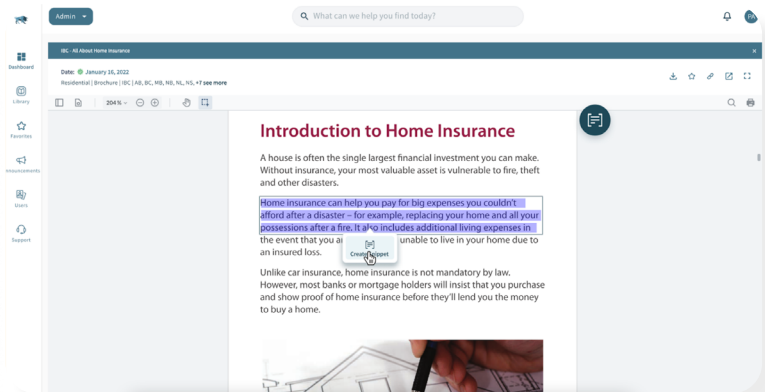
Admin

What can we help you find today?

PA

Dashboard

Library

Favorites

Announcements

Users

Support

IBC - All About Home Insurance

Date: January 16, 2022

Residential | Brochure | IBC | AB, BC, MB, NB, NL, NS, +7 see more

204%

Introduction to Home Insurance

A house is often the single largest financial investment you can make. Without insurance, your most valuable asset is vulnerable to fire, theft and other disasters.

Home insurance can help you pay for big expenses you couldn't afford after a disaster – for example, replacing your home and all your possessions after a fire. It also includes additional living expenses in the event that you a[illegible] unable to live in your home due to an insured loss.

Create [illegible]ppet

Unlike car insurance, home insurance is not mandatory by law. However, most banks or mortgage holders will insist that you purchase and show proof of home insurance before they'll lend you the money to buy a home.